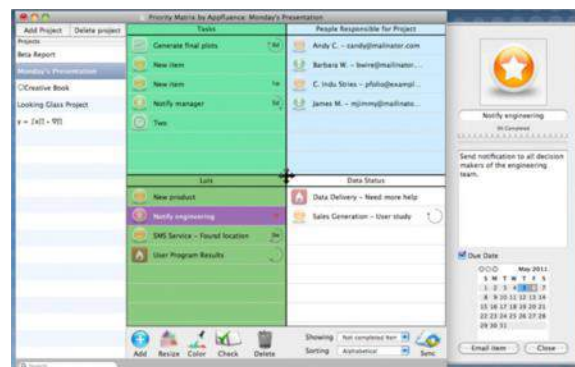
Priority Matrix by Appfluence: Monday's Presentation

Add Project
Delete project
Projects
Beta Report
Monday's Presentation
Creative Book
Looking Glass Project
y = [x(t) - 9]

Tasks
Generate final plots
New item
New item
Notify manager
Two

People Responsible for Project
Andy C. - candy@mailinator.com
Barbara W. - bwire@mailinator...
C. Indu Stries - pfolio@exampl...
James M. - mjimmy@mailinator...

Lots
New product
Notify engineering
SMS Service - Found location
User Program Results

Data Status
Data Delivery - Need more help
Sales Generation - User study

Add
Resize
Color
Check
Delete

Showing
Not completed item
Sorting
Alphabetical
Sync

Notify engineering
0% Completed

Send notification to all decision makers of the engineering team.

Due Date
May 2011
S M T W T F S
1 2 3 4 5 6 7
8 9 10 11 12 13 14
15 16 17 18 19 20 21
22 23 24 25 26 27 28
29 30 31

Email item
Close

Search